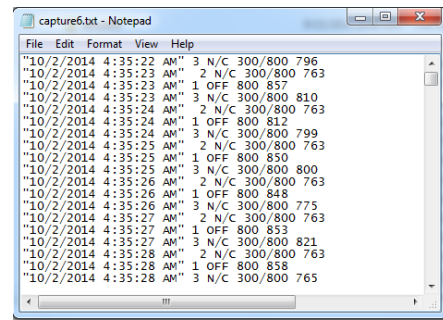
capture6.txt - Notepad

File Edit Format View Help

"10/2/2014 4:35:22 AM" 3 N/C 300/800 796
"10/2/2014 4:35:23 AM"  2 N/C 300/800 763
"10/2/2014 4:35:23 AM" 1 OFF 800 857
"10/2/2014 4:35:23 AM" 3 N/C 300/800 810
"10/2/2014 4:35:24 AM"  2 N/C 300/800 763
"10/2/2014 4:35:24 AM" 1 OFF 800 812
"10/2/2014 4:35:24 AM" 3 N/C 300/800 799
"10/2/2014 4:35:25 AM"  2 N/C 300/800 763
"10/2/2014 4:35:25 AM" 1 OFF 800 850
"10/2/2014 4:35:25 AM" 3 N/C 300/800 800
"10/2/2014 4:35:26 AM"  2 N/C 300/800 763
"10/2/2014 4:35:26 AM" 1 OFF 800 848
"10/2/2014 4:35:26 AM" 3 N/C 300/800 775
"10/2/2014 4:35:27 AM"  2 N/C 300/800 763
"10/2/2014 4:35:27 AM" 1 OFF 800 853
"10/2/2014 4:35:27 AM" 3 N/C 300/800 821
"10/2/2014 4:35:28 AM"  2 N/C 300/800 763
"10/2/2014 4:35:28 AM" 1 OFF 800 858
"10/2/2014 4:35:28 AM" 3 N/C 300/800 765